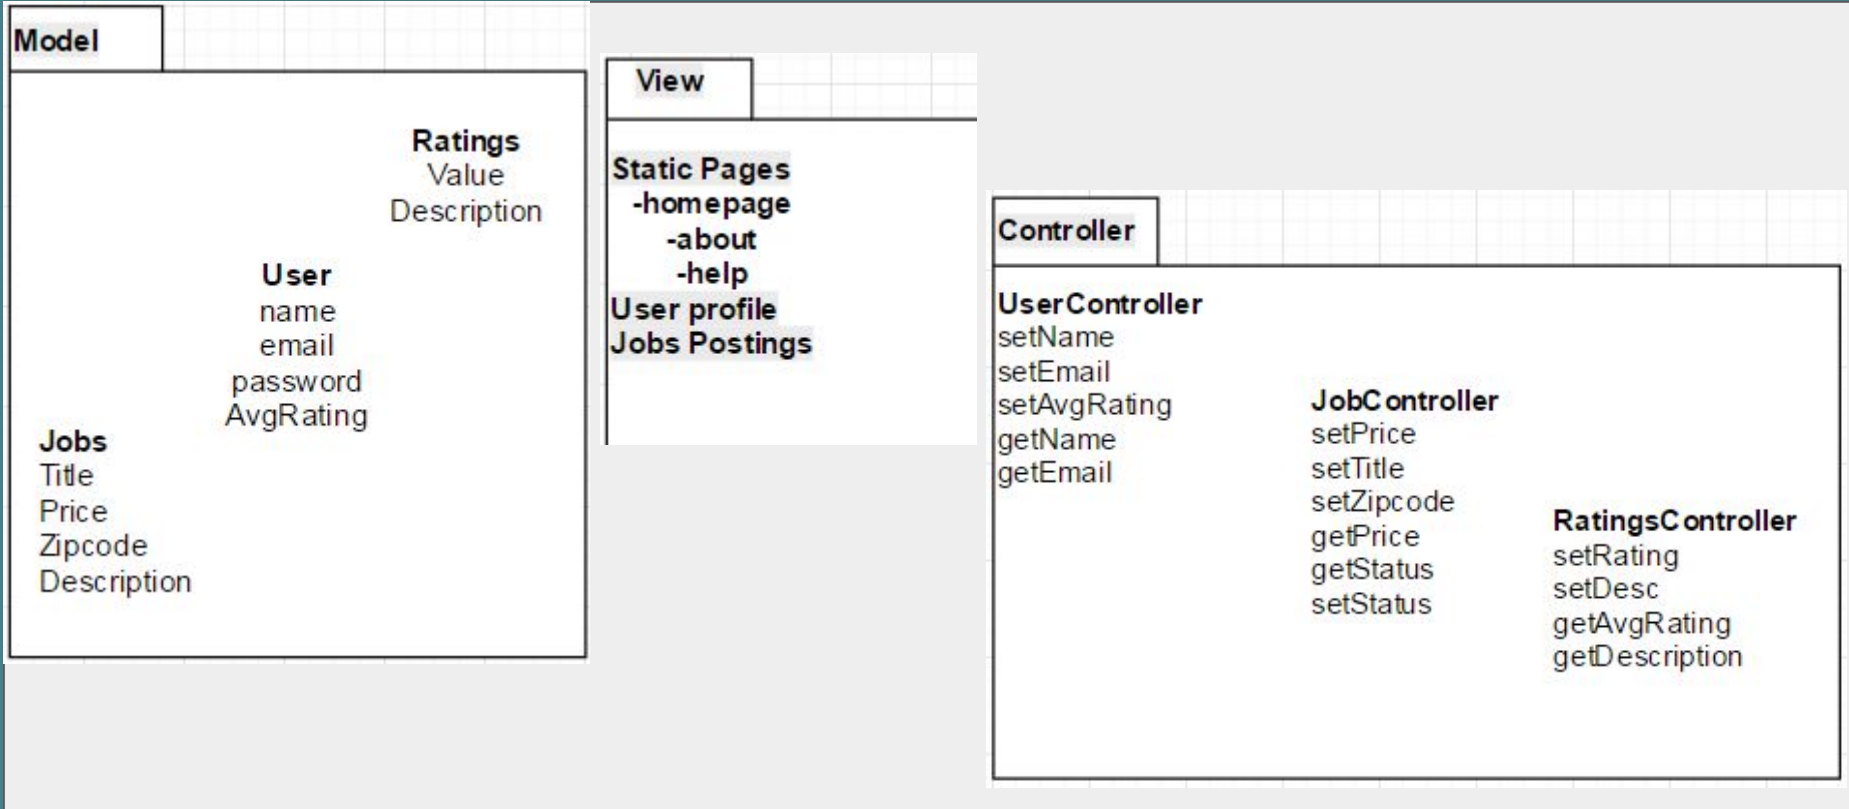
Model

Ratings
Value
Description

User
name
email
password
AvgRating

Jobs
Title
Price
Zipcode
Description

View

Static Pages
-homepage
-about
-help
User profile
Jobs Postings

Controller

UserController
setName
setEmail
setAvgRating
getName
getEmail

JobController
setPrice
setTitle
setZipcode
getPrice
getStatus
setStatus

RatingsController
setRating
setDesc
getAvgRating
getDescription